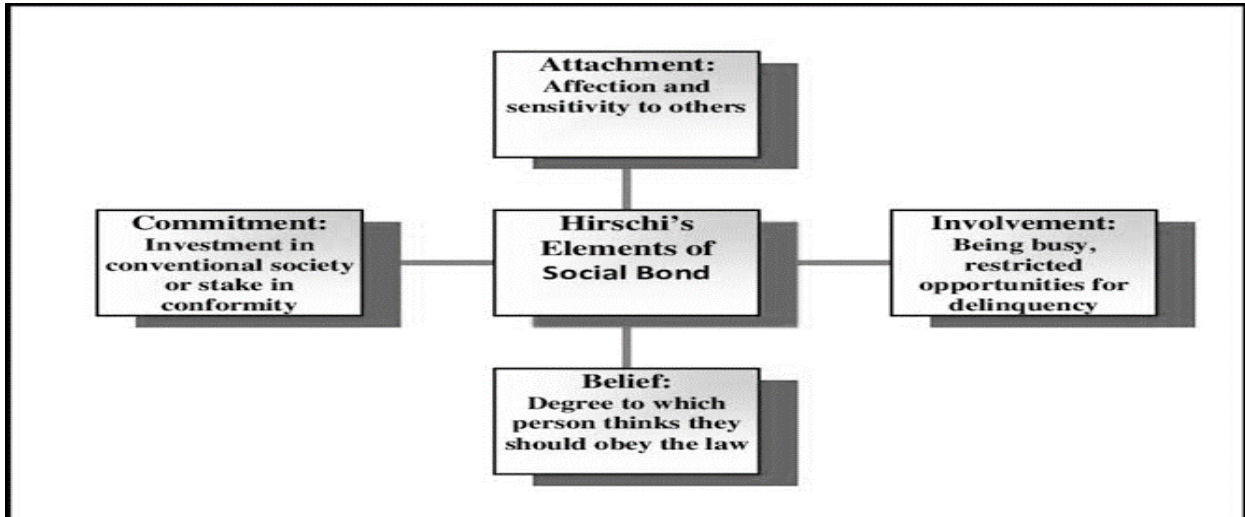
Attachment:
Affection and sensitivity to others

Commitment:
Investment in conventional society or stake in conformity

Hirschi's Elements of Social Bond

Involvement:
Being busy, restricted opportunities for delinquency

Belief:
Degree to which person thinks they should obey the law